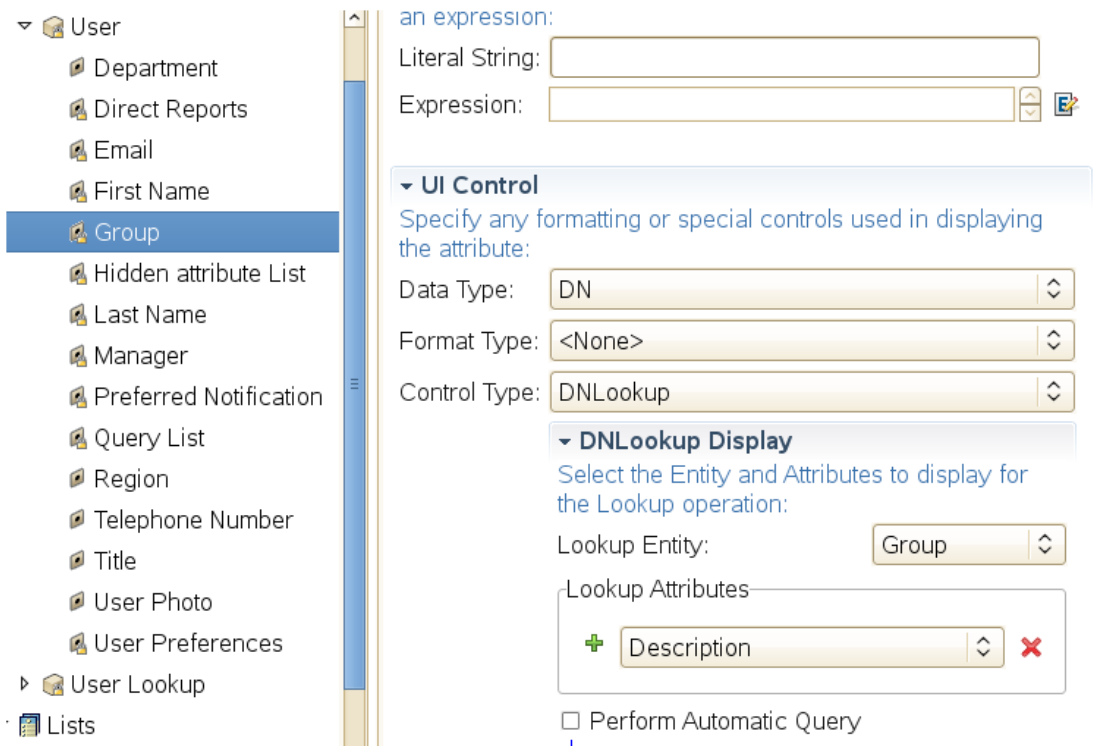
User
Department
Direct Reports
Email
First Name
Group
Hidden attribute List
Last Name
Manager
Preferred Notification
Query List
Region
Telephone Number
Title
User Photo
User Preferences
User Lookup
Lists

an expression:
Literal String:
Expression:

UI Control
Specify any formatting or special controls used in displaying the attribute:
Data Type: DN
Format Type: <None>
Control Type: DNLookup

DNLookup Display
Select the Entity and Attributes to display for the Lookup operation:
Lookup Entity: Group
Lookup Attributes
Description
Perform Automatic Query